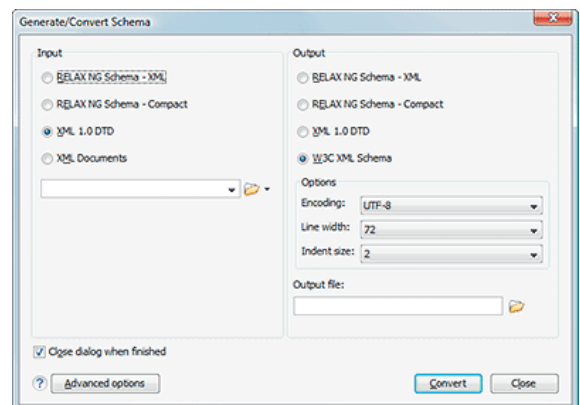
Generate/Convert Schema

Input

RELAX NG Schema - XML

RELAX NG Schema - Compact

XML 1.0 DTD

XML Documents

Output

RELAX NG Schema - XML

RELAX NG Schema - Compact

XML 1.0 DTD

W3C XML Schema

Options

Encoding: UTF-8

Line width: 72

Indent size: 2

Output file:

Close dialog when finished

?

Advanced options

Convert

Close